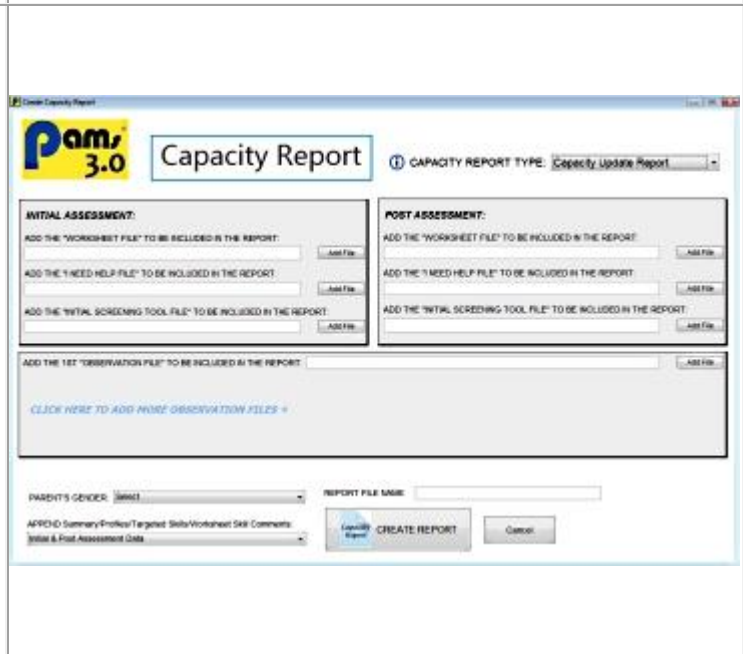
Create Capacity Report

pams 3.0

Capacity Report

CAPACITY REPORT TYPE: Capacity Update Report

INITIAL ASSESSMENT:

ADD THE "WORKSHEET FILE" TO BE INCLUDED IN THE REPORT:

Add File

ADD THE "I NEED HELP FILE" TO BE INCLUDED IN THE REPORT:

Add File

ADD THE "INITIAL SCREENING TOOL FILE" TO BE INCLUDED IN THE REPORT:

Add File

POST ASSESSMENT:

ADD THE "WORKSHEET FILE" TO BE INCLUDED IN THE REPORT:

Add File

ADD THE "I NEED HELP FILE" TO BE INCLUDED IN THE REPORT:

Add File

ADD THE "INITIAL SCREENING TOOL FILE" TO BE INCLUDED IN THE REPORT:

Add File

ADD THE 1ST "OBSERVATION FILE" TO BE INCLUDED IN THE REPORT:

Add File

CLICK HERE TO ADD MORE OBSERVATION FILES +

PARENT'S GENDER: Select

REPORT FILE NAME:

APPEND Summary/Profiles/Targeted Skills/Worksheet Skill Comments:

Initial & Post Assessment Data

Capacity Report

CREATE REPORT

Cancel